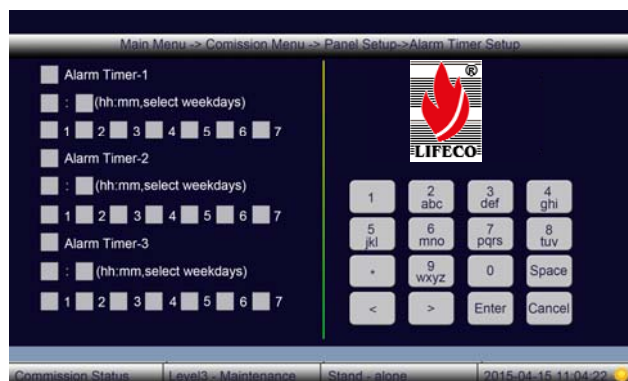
Main Menu -> Comission Menu -> Panel Setup->Alarm Timer Setup

Alarm Timer-1

: (hh:mm,select weekdays)

1 2 3 4 5 6 7

Alarm Timer-2

: (hh:mm,select weekdays)

1 2 3 4 5 6 7

Alarm Timer-3

: (hh:mm,select weekdays)

1 2 3 4 5 6 7

®

LIFECO

1
2 abc
3 def
4 ghi
5 jkl
6 mno
7 pqrs
8 tuv
*
9 wxyz
0
Space
<
>
Enter
Cancel

Commission Status
Level3 - Maintenance
Stand - alone
2015-04-15 11:04:22